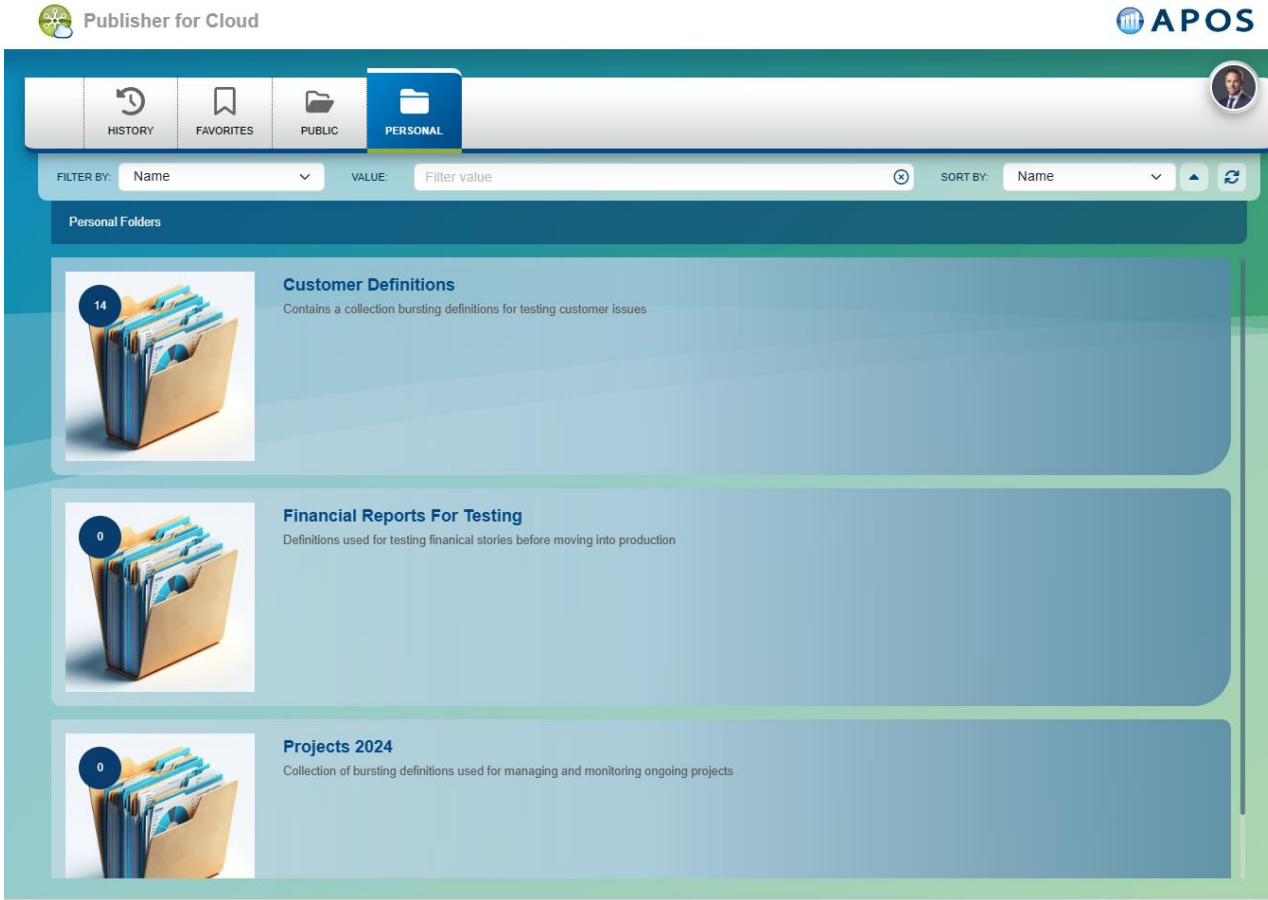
Publisher for Cloud

APOS

HISTORY
FAVORITES
PUBLIC
PERSONAL

FILTER BY: Name
VALUE: Filter value
SORT BY: Name

Personal Folders

14
Customer Definitions
Contains a collection bursting definitions for testing customer issues

0
Financial Reports For Testing
Definitions used for testing finanical stories before moving into production

0
Projects 2024
Collection of bursting definitions used for managing and monitoring ongoing projects